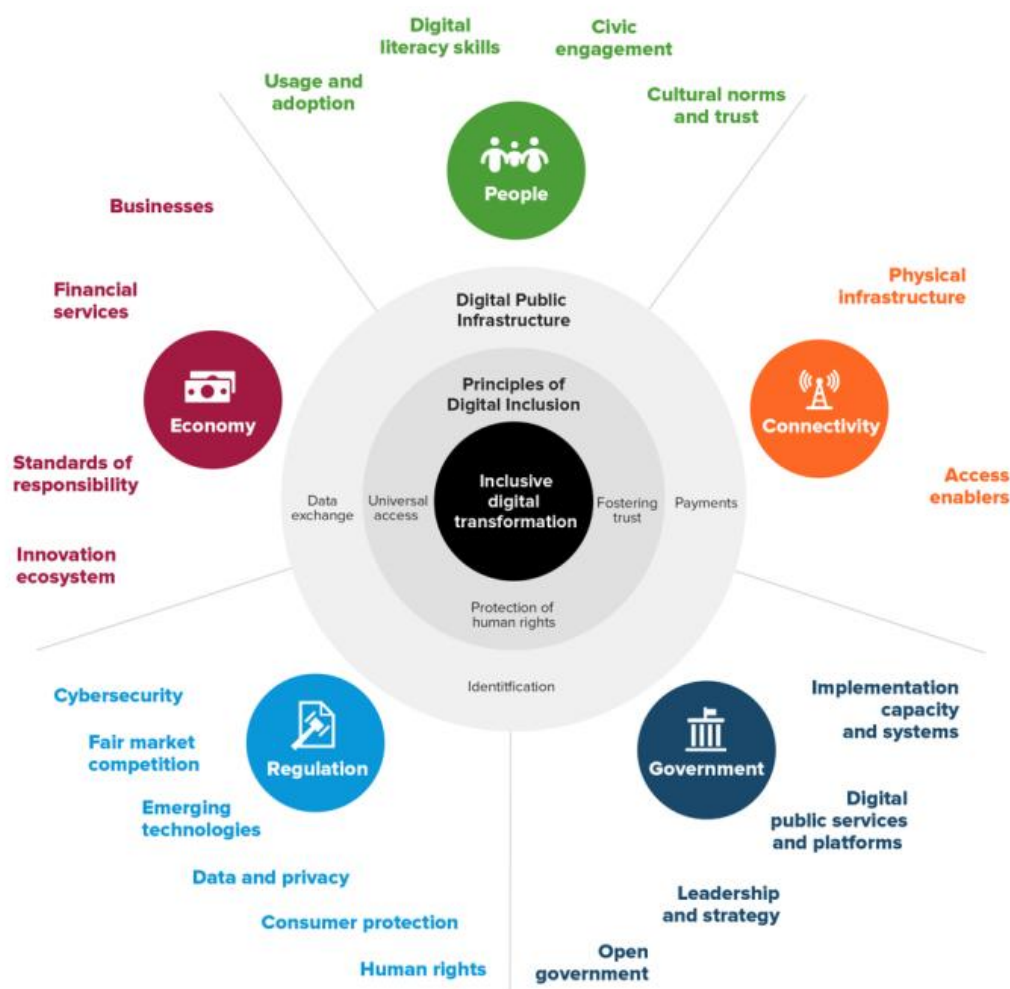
Digital literacy skills

Civic engagement

Usage and adoption

Cultural norms and trust

People

Businesses

Financial services

Economy

Standards of responsibility

Innovation ecosystem

Physical infrastructure

Connectivity

Access enablers

Digital Public Infrastructure

Principles of Digital Inclusion

Inclusive digital transformation

Data exchange

Universal access

Fostering trust

Payments

Protection of human rights

Identitfication

Cybersecurity

Fair market competition

Regulation

Emerging technologies

Data and privacy

Consumer protection

Human rights

Implementation capacity and systems

Government

Digital public services and platforms

Leadership and strategy

Open government